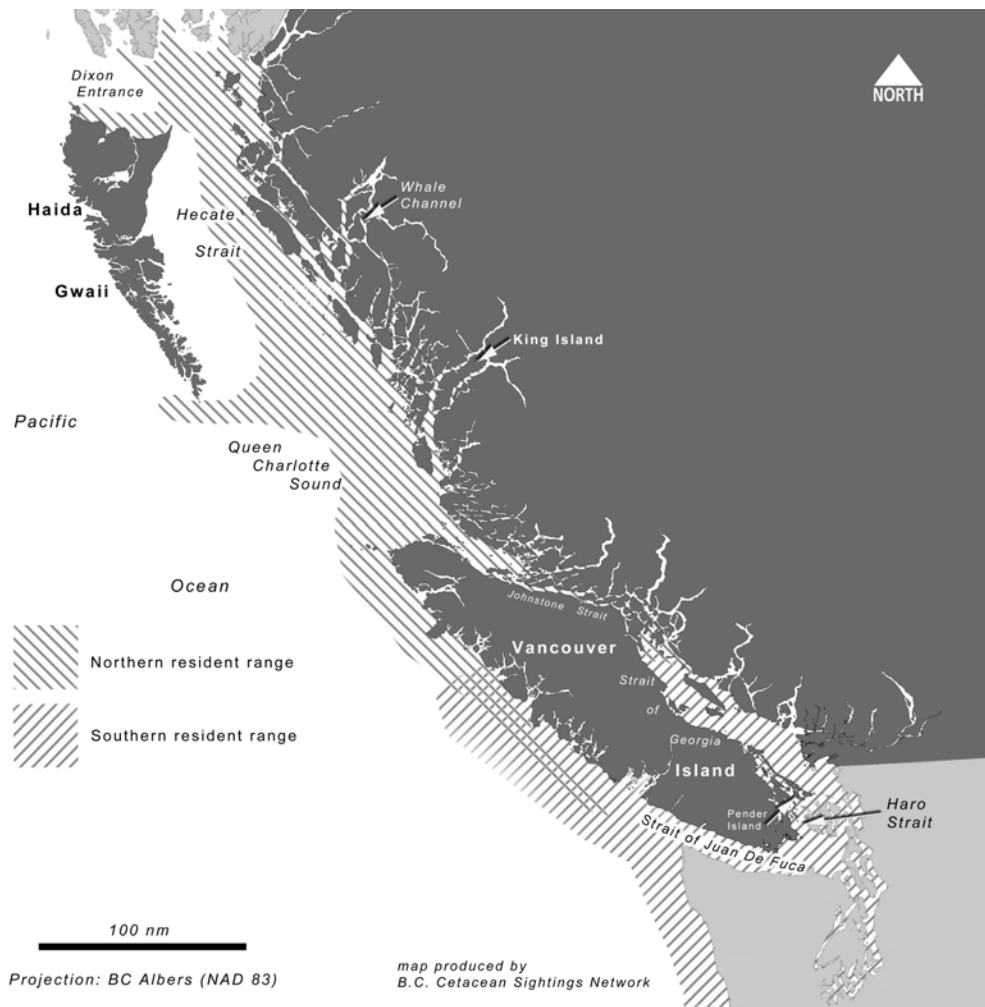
Dixon Entrance

NORTH

Whale Channel

Haida

Hecate Strait

Gwaii

King Island

Pacific

Queen Charlotte Sound

Ocean

Johnstone Strait

Northern resident range

Vancouver

Strait of Georgia

Southern resident range

Island

Pender Island

Haro Strait

Strait of Juan De Fuca

100 nm

Projection: BC Albers (NAD 83)

map produced by B.C. Cetacean Sightings Network